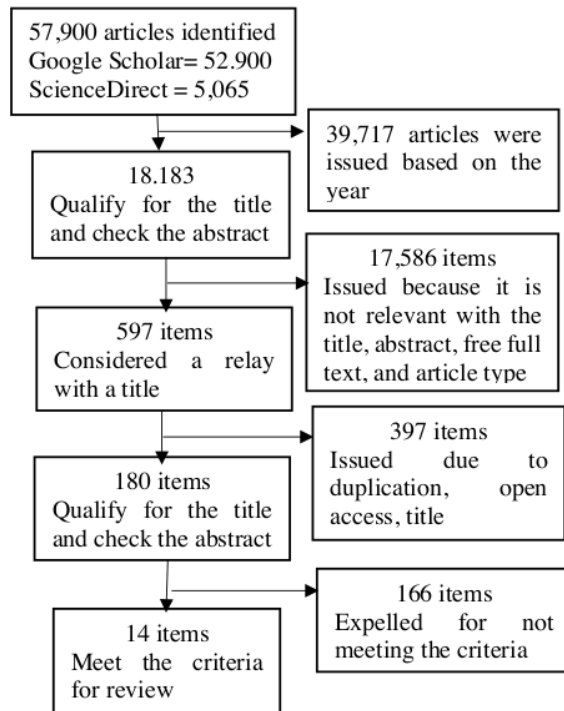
57,900 articles identified
Google Scholar= 52.900
ScienceDirect = 5,065

39,717 articles were issued based on the year

18.183
Qualify for the title and check the abstract

17,586 items
Issued because it is not relevant with the title, abstract, free full text, and article type

597 items
Considered a relay with a title

397 items
Issued due to duplication, open access, title

180 items
Qualify for the title and check the abstract

166 items
Expelled for not meeting the criteria

14 items
Meet the criteria for review